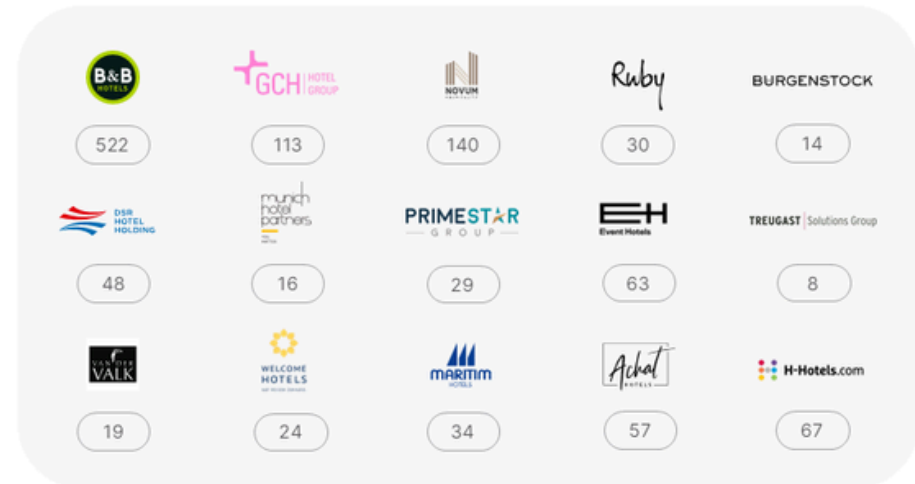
B&B HOTELS
522

GCH HOTEL GROUP
113

NOVUM HOSPITALITY
140

Ruby
30

BURGENSTOCK
14

DSR HOTEL HOLDING
48

munich hotel partners
16

PRIMESTAR GROUP
29

EH Event Hotels
63

TREUGAST | Solutions Group
8

VAN DER VALK
19

WELCOME HOTELS
24

MARITIM HOTELS
34

Achat HOTELS
57

H-Hotels.com
67